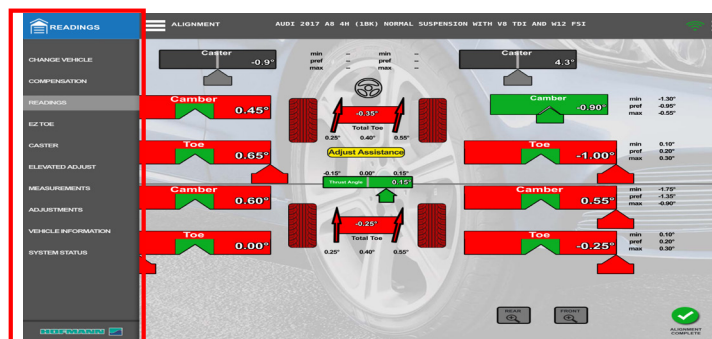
READINGS

ALIGNMENT

AUDI 2017 A8 4H (1BK) NORMAL SUSPENSION WITH V8 TDI AND W12 FSI

CHANGE VEHICLE

COMPENSATION

READINGS

EZ TOE

CASTER

ELEVATED ADJUST

MEASUREMENTS

ADJUSTMENTS

VEHICLE INFORMATION

SYSTEM STATUS

HOFMANN

Caster -0.9°

min –
pref –
max –

min –
pref –
max –

Caster 4.3°

Camber 0.45°

-0.35°
Total Toe
0.25° 0.40° 0.55°

Camber -0.90°

min -1.30°
pref -0.95°
max -0.55°

Toe 0.65°

Adjust Assistance

Toe -1.00°

min 0.10°
pref 0.20°
max 0.30°

-0.15° 0.00° 0.15°
Thrust Angle 0.15°

Camber 0.60°

Camber 0.55°

min -1.75°
pref -1.35°
max -0.90°

-0.25°
Total Toe
0.25° 0.40° 0.55°

Toe 0.00°

Toe -0.25°

min 0.10°
pref 0.20°
max 0.30°

REAR

FRONT

ALIGNMENT COMPLETE